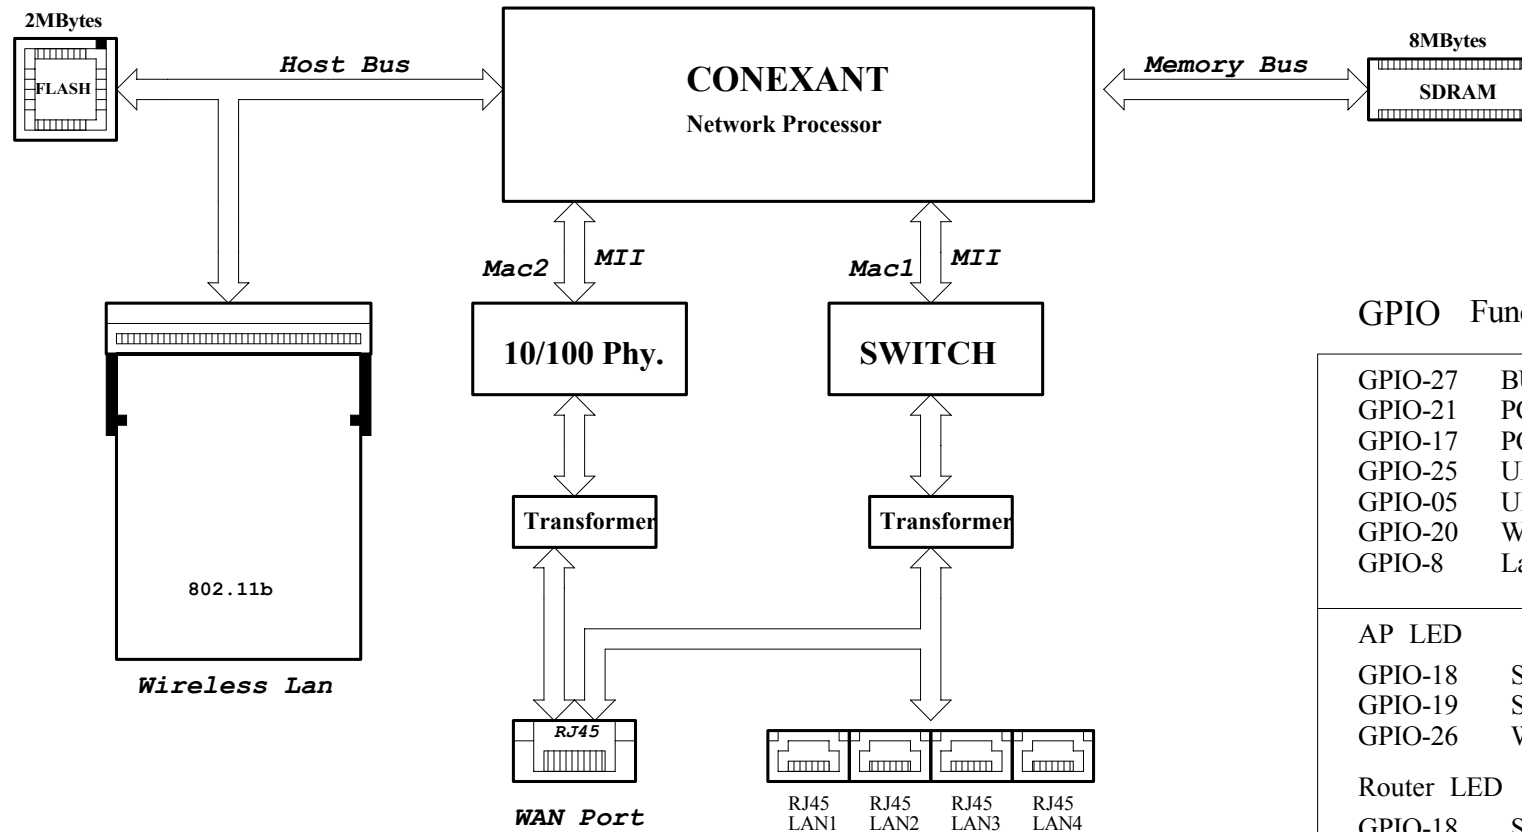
2MBytes

FLASH

Host Bus

CONEXANT

Network Processor

Memory Bus

8MBytes

SDRAM

Mac2 MII

Mac1 MII

10/100 Phy.

SWITCH

Transformer

Transformer

802.11b

Wireless Lan

RJ45

WAN Port

RJ45 LAN1

RJ45 LAN2

RJ45 LAN3

RJ45 LAN4

GPIO Func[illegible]

GPIO-27 B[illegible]
GPIO-21 P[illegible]
GPIO-17 P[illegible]
GPIO-25 U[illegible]
GPIO-05 U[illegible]
GPIO-20 W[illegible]
GPIO-8 La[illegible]

AP LED

GPIO-18 S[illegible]
GPIO-19 S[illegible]
GPIO-26 V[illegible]

Router LED

GPIO-18 S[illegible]